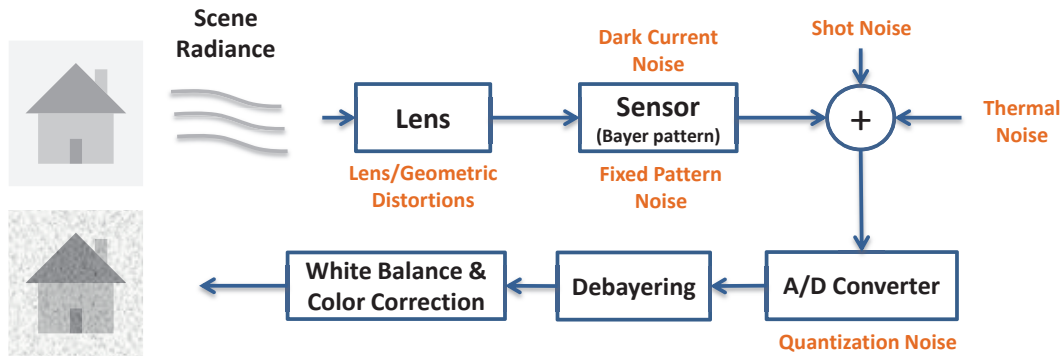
Scene Radiance

Lens

Lens/Geometric Distortions

Dark Current Noise

Sensor
(Bayer pattern)

Fixed Pattern Noise

Shot Noise

+

Thermal Noise

A/D Converter

Quantization Noise

Debayering

White Balance & Color Correction